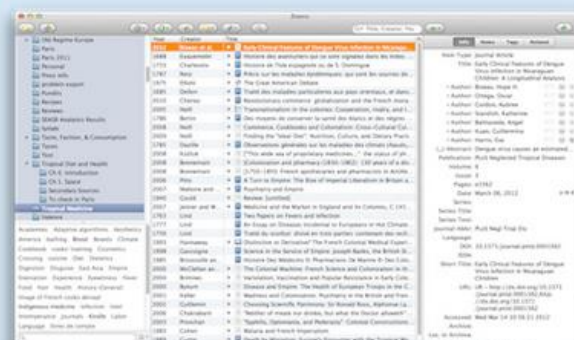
Zotero

Old Regime Europe
Paris
Paris 2011
Charleston
Press sells
problem export
Pundits
Recipes
Reviews
SEASR Analytics Results
Splash
Taste, Fashion, & Consumption
Taxes
Text
Tropical Diet and Health
Ch 2. Introduction
Ch 3. Speed
Secondary Sources
To check in Paris
Tropical Medicine
Diseases

Year | Creator | Title
2012 | Beaver et al. | Early Clinical Features of Dengue Virus Infection in Nicaragu...
1669 | Esquemelin | Histoire des avanturiers qui se sont signalez dans les Indes...
1733 | Charlevoix | Histoire de l'Isle espagnole ou de S. Domingue
1787 | Bory | Précis sur les maladies épidémiques qui sont les sources de...
1979 | Elliott | The Great American Debate
1881 | Dellon | Traité des maladies particulières aux pays orientaux, et dans...
2010 | Charnier | Revolutionary commerce: globalization and the French mona...
2011 | Nell | Transformation in the colonies: Conservation, rivalry, and t...
1785 | Bertin | Des moyens de conserver la santé des blancs et des nègres...
2008 | Nell | Commerce, Cookbooks and Colonialism: Cross-Cultural Cul...
2011 | Nell | Finding the "Ideal Diet": Nutrition, Culture, and Dietary Prac...
1788 | Dazille | Observations générales sur les maladies des climats chauds...
2008 | Kochar | "I think wee sea of proprietary medicines.": the status of ph...
2013 | Kuhn | [Colonialism and pharmacy (1830-1962). 130 years of a dev...
2011 | Nell | [1750-1850: French apothecaries and pharmacists in Antille...
2006 | Pitts | A Turn to Empire: The Rise of Imperial Liberalism in Britain a...
2007 | Melone and ... | Psychiatry and Empire
1940 | Covell | Review: [untitled]
2007 | Jones and M... | Medicine and the Market in England and its Colonies, C.1450...
1763 | Lind | Two Papers on Fevers and Infection
1777 | Lind | An Essay on Diseases Incidental to Europeans in Hot Climate...
1777 | Lind | Traité du scorbut: divisé en trois parties contenant des rech...
1993 | Harrisson | Distinctive or Derivative? The French Colonial Medical Experi...
2011 | Goldberger | Science in the Service of Empire: Joseph Banks, the British St...
1983 | Brouwelle ... | Histoire Des Médecins Et Pharmaciens De Marine Et Des Colo...
2005 | McClellan an... | The Colonial Machine: French Science and Colonization in th...
2002 | Bonniac | Variolation, Inoculation and Popular Resistance in Early Colo...
2008 | Nell | Disease and Empire: The Health of European Troops in the C...
2001 | Keller | Madness and Colonization: Psychiatry in the British and Fren...
2002 | Cudden | Choosing Scientific Patrimony: Sir Ronald Ross, Alphonse La...
2006 | Chakrabarti | "Neither of meate nor drinke, but what the Doctor alloweth":...
2003 | Pinochet | "Syphilis, Opiomania, and Pederasty": Colonial Constructions...
2005 | Carter | Nature and French Imperialism

Info | Notes | Tags | Related
Item Type: Journal Article
Title: Early Clinical Features of Dengue Virus Infection in Nicaraguan Children: A Longitudinal Analysis
Author: Biswas, Hope H.
Author: Ortega, Oscar
Author: Gordon, Aubree
Author: Standish, Katherine
Author: Balmaseda, Angel
Author: Kuan, Guillermina
Author: Harris, Eva
Abstract:
Publication: PLoS Neglected Tropical Diseases
Volume: 6
Issue: 3
Pages: e1562
Date: March 06, 2012
Series:
Series Title:
Series Text:
Journal Abbr: PLoS Negl Trop Dis
Language:
DOI: 10.1371/journal.pntd.0001562
ISSN:
Short Title: Early Clinical Features of Dengue Virus Infection in Nicaraguan Children
URL:
Accessed: Wed Mar 14 10:58:21 2012
Archive:
Loc. in Archive:

Academies Adoption algorithms Aesthetics America bathing Blood Breasts Climate Cookbooks cooks cooking Cosmetics Crossing cuisine Diet Dietetics Digestion Disguise East Asia Empire Enervation Experience Eyewitness Fever Food Hair Health History (General) Image of French cooks abroad Indigenous medicine Infection Insects Intemperance Journals Kindle Labor Language Lines de temple